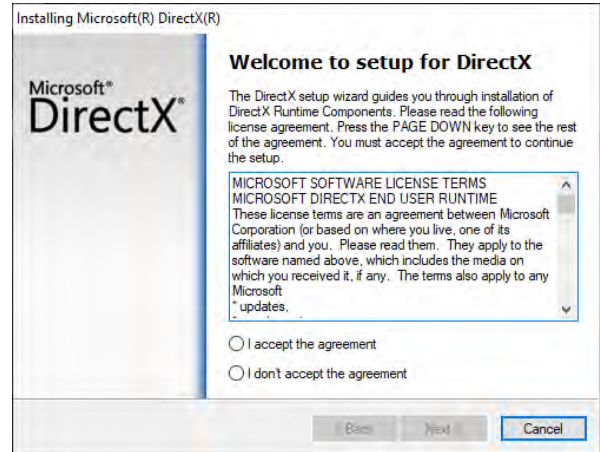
Installing Microsoft(R) DirectX(R)

Microsoft®
DirectX®

Welcome to setup for DirectX

The DirectX setup wizard guides you through installation of DirectX Runtime Components. Please read the following license agreement. Press the PAGE DOWN key to see the rest of the agreement. You must accept the agreement to continue the setup.

MICROSOFT SOFTWARE LICENSE TERMS
MICROSOFT DIRECTX END USER RUNTIME
These license terms are an agreement between Microsoft Corporation (or based on where you live, one of its affiliates) and you. Please read them. They apply to the software named above, which includes the media on which you received it, if any. The terms also apply to any Microsoft
* updates,

I accept the agreement

I don't accept the agreement

< Back Next > Cancel